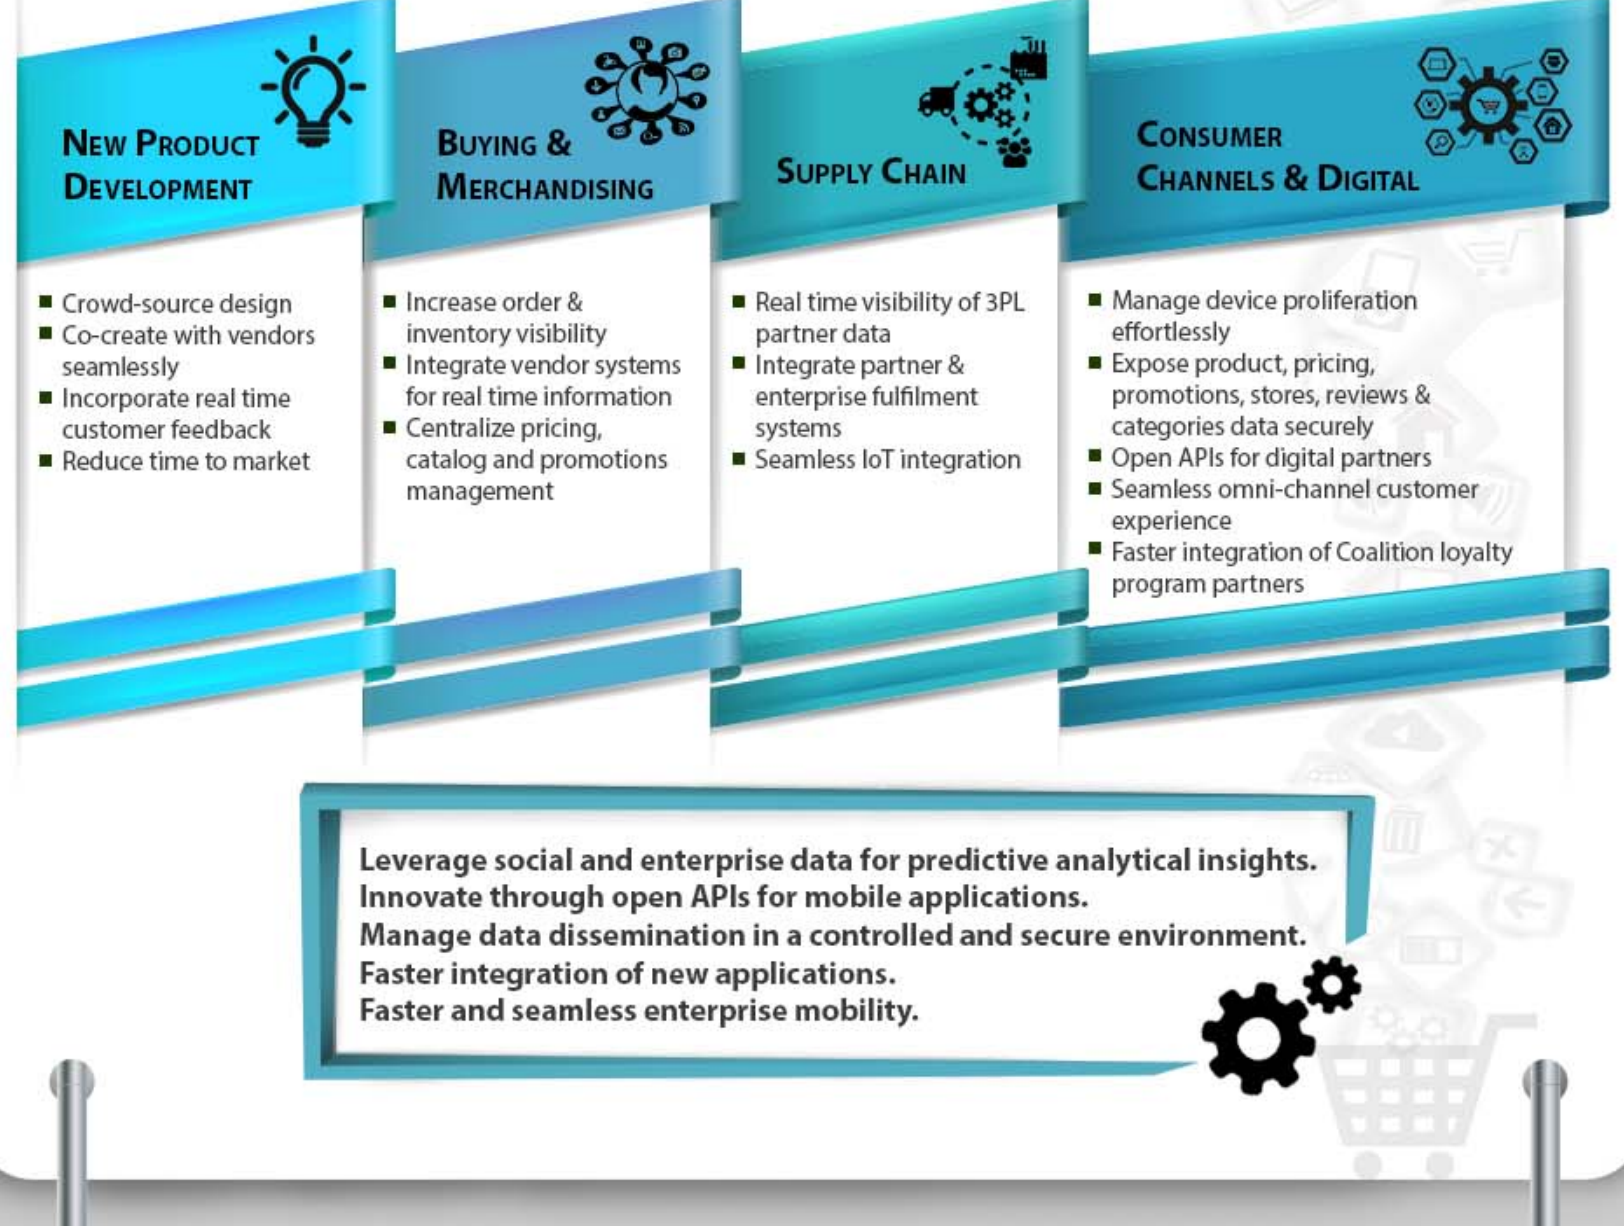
New Product Development

■ Crowd-source design
■ Co-create with vendors seamlessly
■ Incorporate real time customer feedback
■ Reduce time to market

Buying & Merchandising

■ Increase order & inventory visibility
■ Integrate vendor systems for real time information
■ Centralize pricing, catalog and promotions management

Supply Chain

■ Real time visibility of 3PL partner data
■ Integrate partner & enterprise fulfilment systems
■ Seamless IoT integration

Consumer Channels & Digital

■ Manage device proliferation effortlessly
■ Expose product, pricing, promotions, stores, reviews & categories data securely
■ Open APIs for digital partners
■ Seamless omni-channel customer experience
■ Faster integration of Coalition loyalty program partners

Leverage social and enterprise data for predictive analytical insights.
Innovate through open APIs for mobile applications.
Manage data dissemination in a controlled and secure environment.
Faster integration of new applications.
Faster and seamless enterprise mobility.